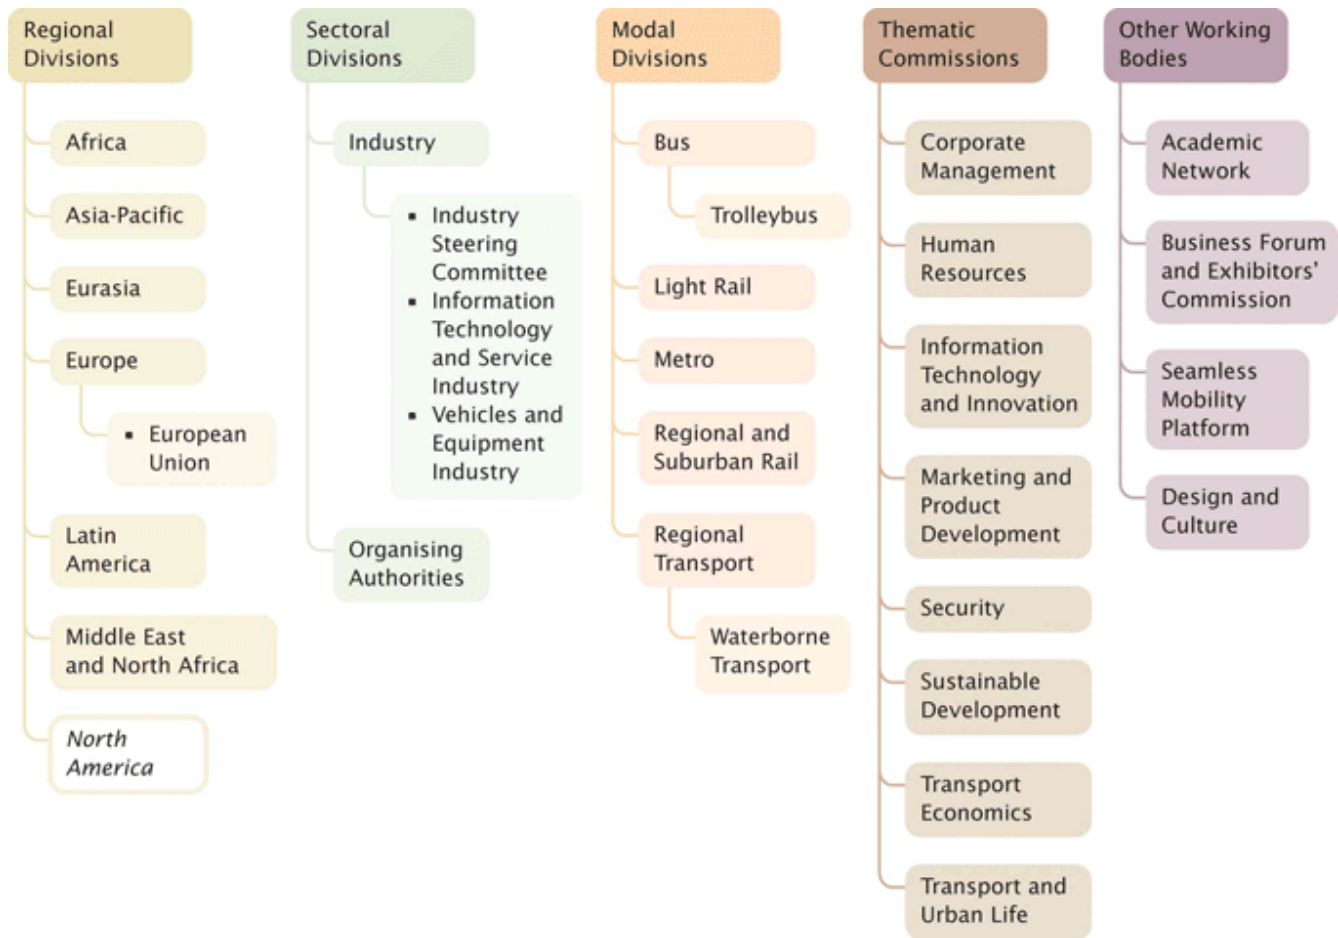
Regional Divisions

Africa

Asia-Pacific

Eurasia

Europe

- European Union

Latin America

Middle East and North Africa

North America

Sectoral Divisions

Industry

- Industry Steering Committee
- Information Technology and Service Industry
- Vehicles and Equipment Industry

Organising Authorities

Modal Divisions

Bus

Trolleybus

Light Rail

Metro

Regional and Suburban Rail

Regional Transport

Waterborne Transport

Thematic Commissions

Corporate Management

Human Resources

Information Technology and Innovation

Marketing and Product Development

Security

Sustainable Development

Transport Economics

Transport and Urban Life

Other Working Bodies

Academic Network

Business Forum and Exhibitors' Commission

Seamless Mobility Platform

Design and Culture